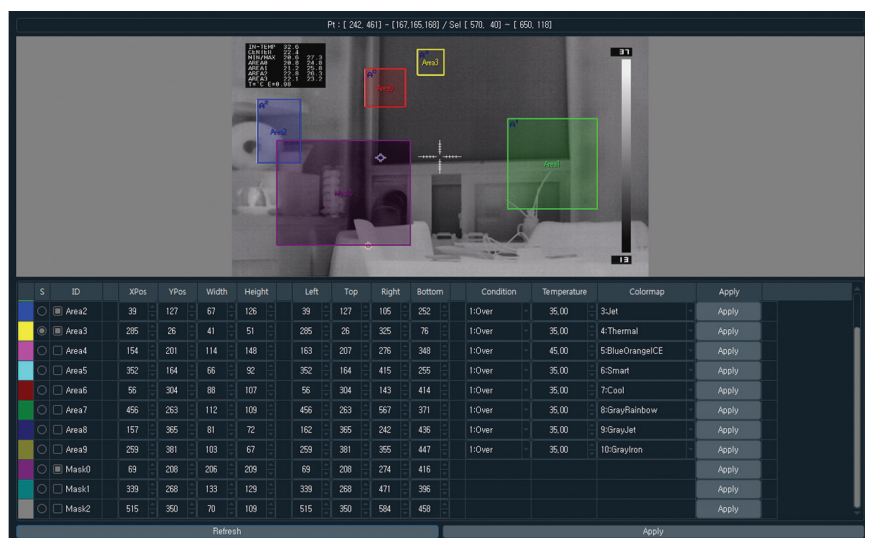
Pt : [ 242, 461] - [167,165,168] / Sel [ 570, 40] - [ 650, 118]

IN-TEMP 32.6
CENTER 22.4
MIN/MAX
AREA0
AREA1
AREA2
AREA3
T= C E=0.98

37
13

Area3
Area0
Area2
Area1

| | S | ID | XPos | YPos | Width | Height | Left | Top | Right | Bottom | Condition | Temperature | Colormap | Apply |
|---|---|---|---|---|---|---|---|---|---|---|---|---|---|---|
| | | Area2 | 39 | 127 | 67 | 126 | 39 | 127 | 105 | 252 | 1:Over | 35,00 | 3:Jet | Apply |
| | | Area3 | 285 | 26 | 41 | 51 | 285 | 26 | 325 | 76 | 1:Over | 35,00 | 4:Thermal | Apply |
| | | Area4 | 154 | 201 | 114 | 148 | 163 | 207 | 276 | 348 | 1:Over | 45,00 | 5:BlueOrangeICE | Apply |
| | | Area5 | 352 | 164 | 66 | 92 | 352 | 164 | 415 | 255 | 1:Over | 35,00 | 6:Smart | Apply |
| | | Area6 | 56 | 304 | 88 | 107 | 56 | 304 | 143 | 414 | 1:Over | 35,00 | 7:Cool | Apply |
| | | Area7 | 456 | 263 | 112 | 109 | 456 | 263 | 567 | 371 | 1:Over | 35,00 | 8:GrayRainbow | Apply |
| | | Area8 | 157 | 365 | 81 | 72 | 162 | 365 | 242 | 436 | 1:Over | 35,00 | 9:GrayJet | Apply |
| | | Area9 | 259 | 381 | 103 | 67 | 259 | 381 | 355 | 447 | 1:Over | 35,00 | 10:GrayIron | Apply |
| | | Mask0 | 69 | 208 | 206 | 209 | 69 | 208 | 274 | 416 | | | | Apply |
| | | Mask1 | 339 | 268 | 133 | 129 | 339 | 268 | 471 | 396 | | | | Apply |
| | | Mask2 | 515 | 350 | 70 | 109 | 515 | 350 | 584 | 458 | | | | Apply |

Refresh
Apply